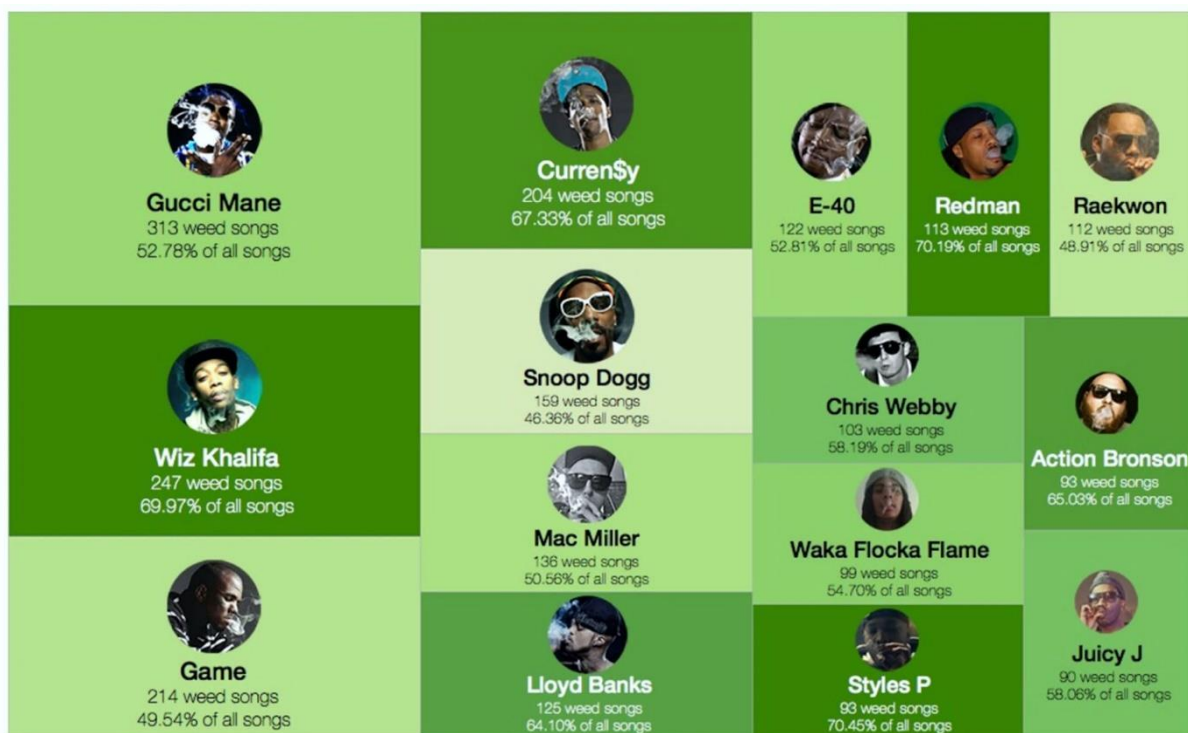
Gucci Mane
313 weed songs
52.78% of all songs

Wiz Khalifa
247 weed songs
69.97% of all songs

Game
214 weed songs
49.54% of all songs

Curren$y
204 weed songs
67.33% of all songs

Snoop Dogg
159 weed songs
46.36% of all songs

Mac Miller
136 weed songs
50.56% of all songs

Lloyd Banks
125 weed songs
64.10% of all songs

E-40
122 weed songs
52.81% of all songs

Redman
113 weed songs
70.19% of all songs

Raekwon
112 weed songs
48.91% of all songs

Chris Webby
103 weed songs
58.19% of all songs

Action Bronson
93 weed songs
65.03% of all songs

Waka Flocka Flame
99 weed songs
54.70% of all songs

Styles P
93 weed songs
70.45% of all songs

Juicy J
90 weed songs
58.06% of all songs